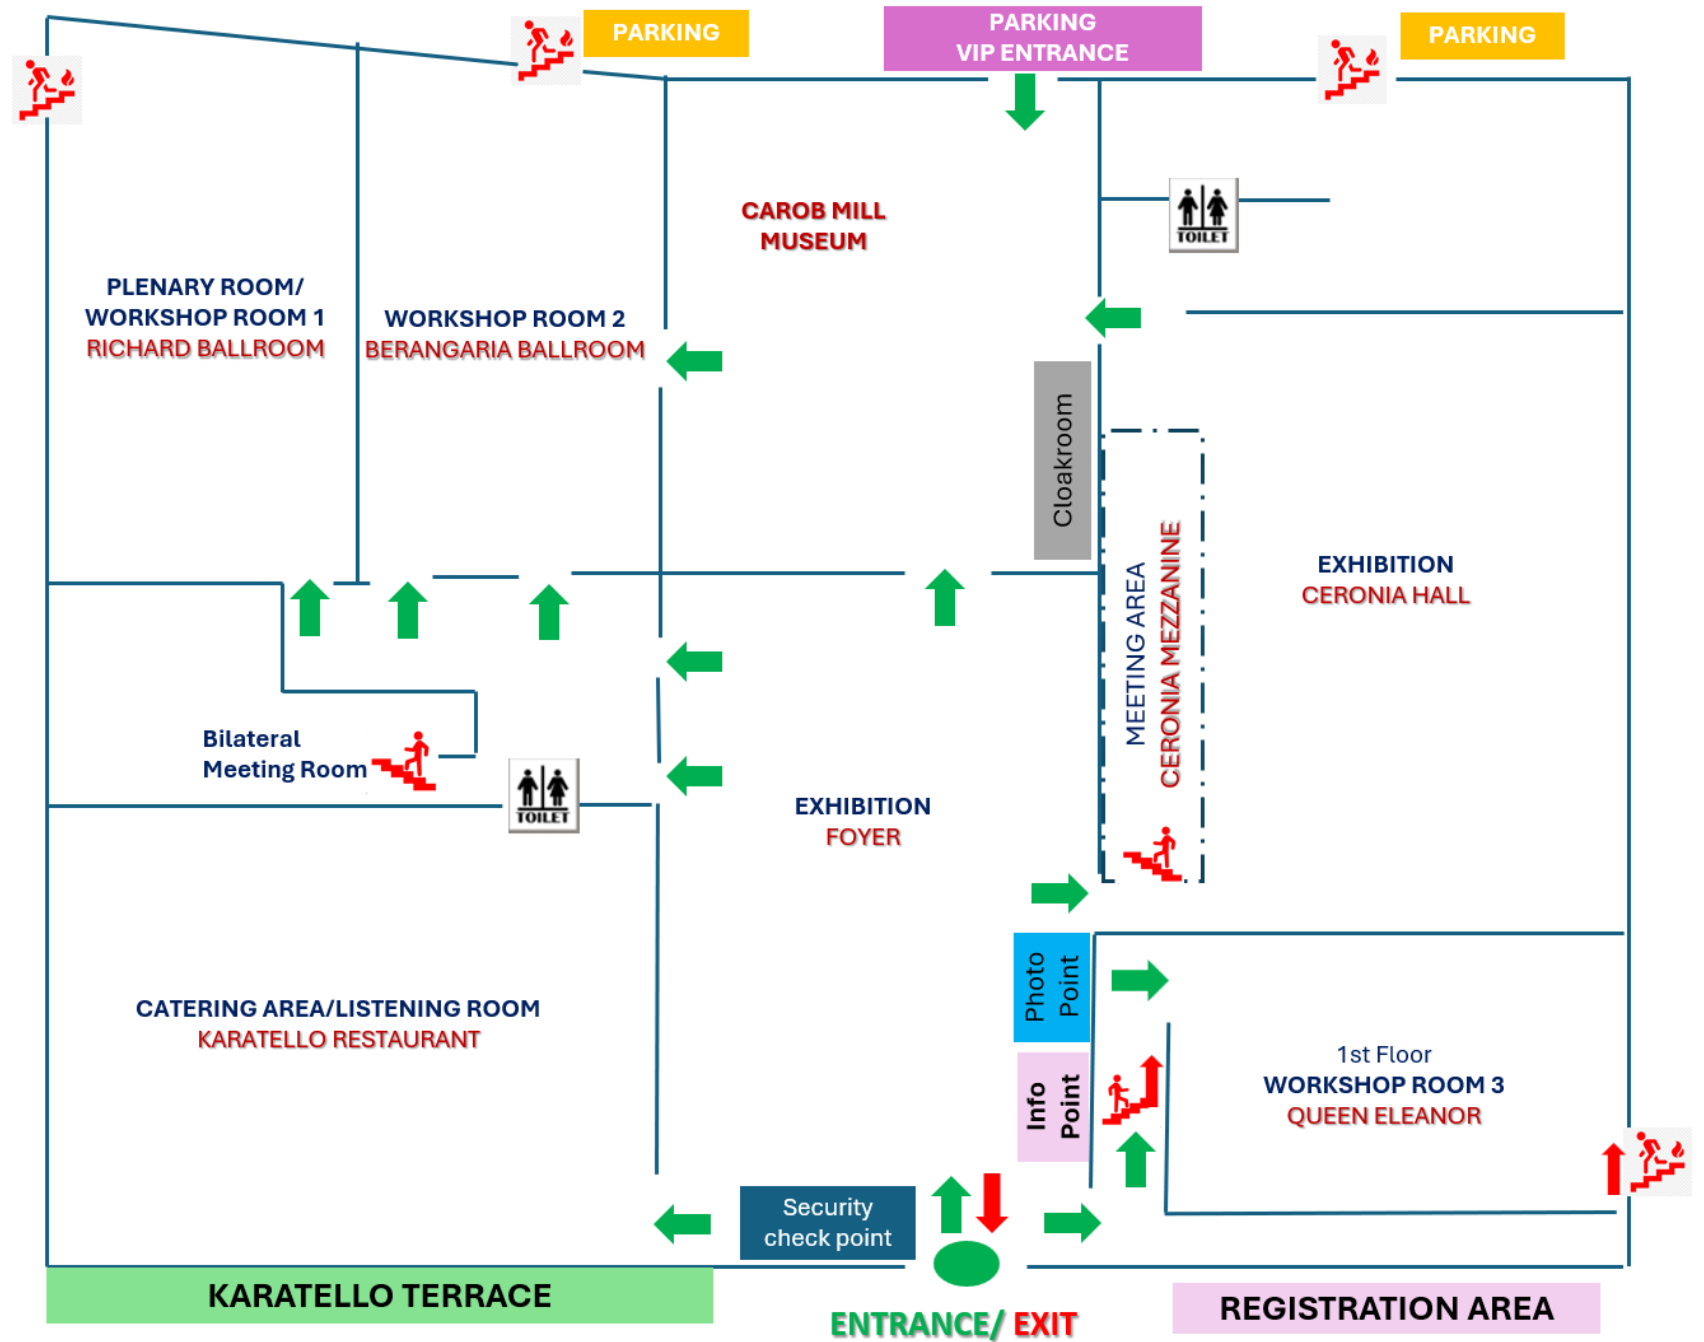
PARKING

PARKING
VIP ENTRANCE

PARKING

CAROB MILL
MUSEUM

TOILET

PLENARY ROOM/
WORKSHOP ROOM 1
RICHARD BALLROOM

WORKSHOP ROOM 2
BERANGARIA BALLROOM

Cloakroom

MEETING AREA
CERONIA MEZZANINE

EXHIBITION
CERONIA HALL

Bilateral
Meeting Room

TOILET

EXHIBITION
FOYER

Photo Point

Info Point

CATERING AREA/LISTENING ROOM
KARATELLO RESTAURANT

1st Floor
WORKSHOP ROOM 3
QUEEN ELEANOR

Security check point

KARATELLO TERRACE

ENTRANCE/ EXIT

REGISTRATION AREA